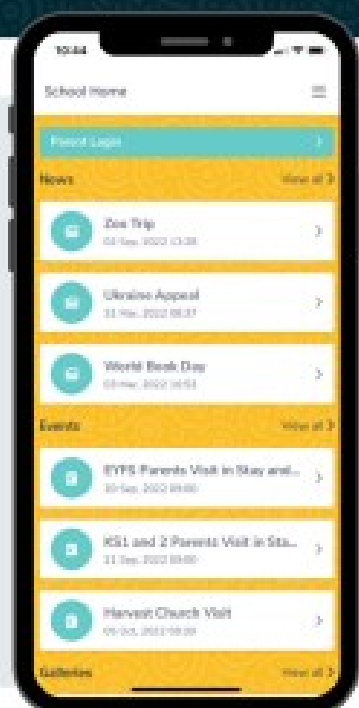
10:44

School Home

Parent Login

News View all

Zoo Trip
03 Sep, 2022 13:28

Ukraine Appeal
11 Mar, 2022 08:37

World Book Day
03 Mar, 2022 10:53

Events View all

EYFS Parents Visit in Stay and...
20 Sep, 2022 09:00

KS1 and 2 Parents Visit in Sta...
21 Sep, 2022 09:00

Harvest Church Visit
05 Oct, 2022 09:30

Galleries View all